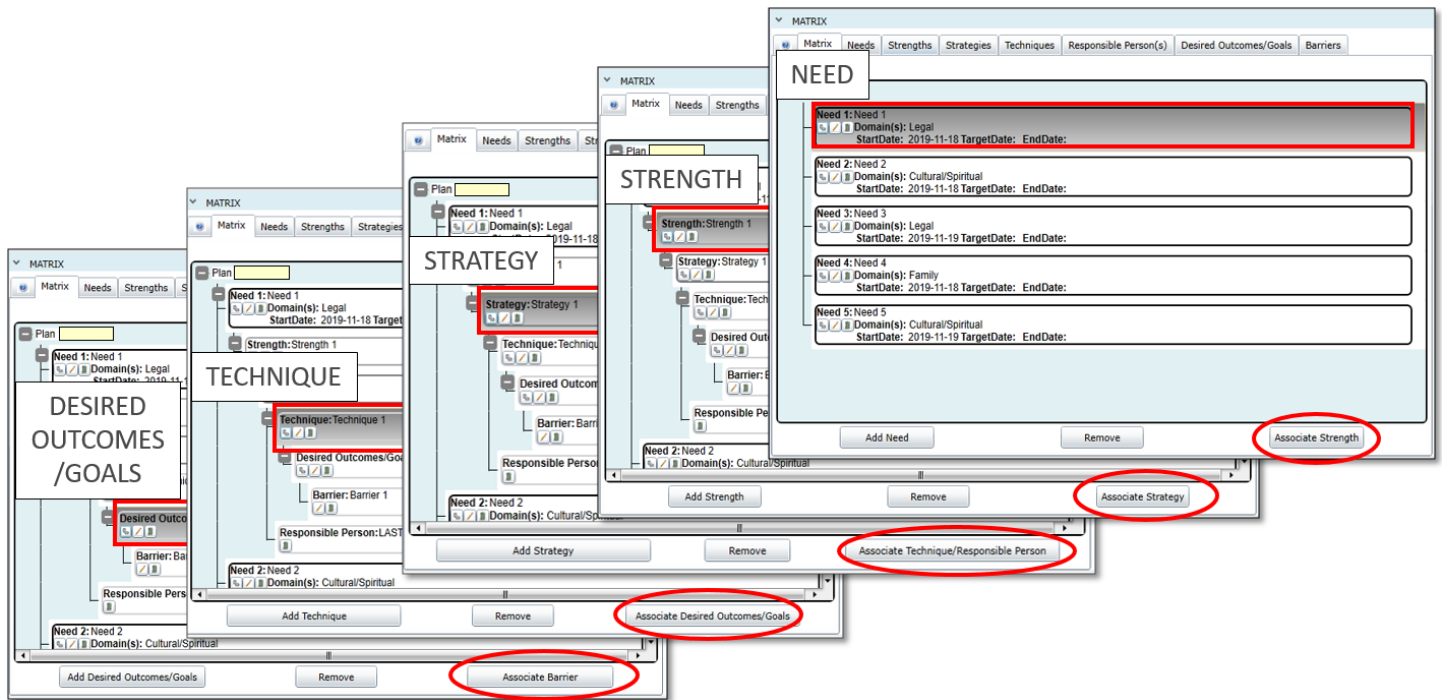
MATRIX

Matrix | Needs | Strengths | Strategies | Techniques | Responsible Person(s) | Desired Outcomes/Goals | Barriers

NEED

Need 1: Need 1
Domain(s): Legal
StartDate: 2019-11-18 TargetDate: EndDate:

Need 2: Need 2
Domain(s): Cultural/Spiritual
StartDate: 2019-11-18 TargetDate: EndDate:

Need 3: Need 3
Domain(s): Legal
StartDate: 2019-11-19 TargetDate: EndDate:

Need 4: Need 4
Domain(s): Family
StartDate: 2019-11-18 TargetDate: EndDate:

Need 5: Need 5
Domain(s): Cultural/Spiritual
StartDate: 2019-11-19 TargetDate: EndDate:

Add Need | Remove | Associate Strength

MATRIX

Matrix | Needs | Strengths

Plan

STRENGTH

Strength: Strength 1
Strategy: Strategy 1
Technique: Tech
Desired Outc
Barrier: B
Responsible Pe
Need 2: Need 2
Domain(s): Cultural/Spiritual

Add Strength | Remove | Associate Strategy

MATRIX

Matrix | Needs | Strengths | Str

Plan

Need 1: Need 1
Domain(s): Legal
StartDate: 2019-11-18

STRATEGY

Strategy: Strategy 1
Technique: Techniqu
Desired Outcom
Barrier: Barri
Responsible Perso
Need 2: Need 2
Domain(s): Cultural/Spi

Add Strategy | Remove | Associate Technique/Responsible Person

MATRIX

Matrix | Needs | Strengths | Strategies

Plan

Need 1: Need 1
Domain(s): Legal
StartDate: 2019-11-18 Target

Strength: Strength 1

TECHNIQUE

Technique: Technique 1
Desired Outcomes/Goa
Barrier: Barrier 1
Responsible Person: LAST
Need 2: Need 2
Domain(s): Cultural/Spiritual

Add Technique | Remove | Associate Desired Outcomes/Goals

MATRIX

Matrix | Needs | Strengths | S

Plan

Need 1: Need 1
Domain(s): Legal
StartDate: 2019-11-1

DESIRED OUTCOMES /GOALS

Desired Outco
Barrier: Ba
Responsible Pers
Need 2: Need 2
Domain(s): Cultural/Spiritual

Add Desired Outcomes/Goals | Remove | Associate Barrier